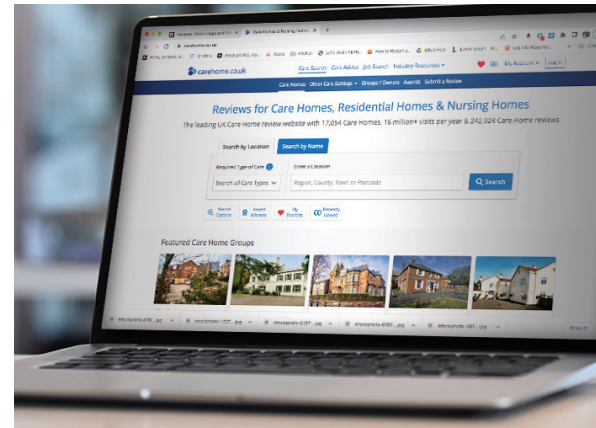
carehome.co.uk

Care Search Care Advice Job Search Industry Resources

My Account Log in

Care Homes Other Care Settings Groups / Owners Awards Submit a Review

Reviews for Care Homes, Residential Homes & Nursing Homes

The leading UK Care Home review website with 17,054 Care Homes, 16 million+ visits per year & 242,024 Care Home reviews

Search by Location Search by Name

Required Type of Care

Search all Care Types

Enter a Location

Region, County, Town or Postcode

Search

Search Options

Award Winners

My Shortlist

Recently Viewed

Featured Care Home Groups